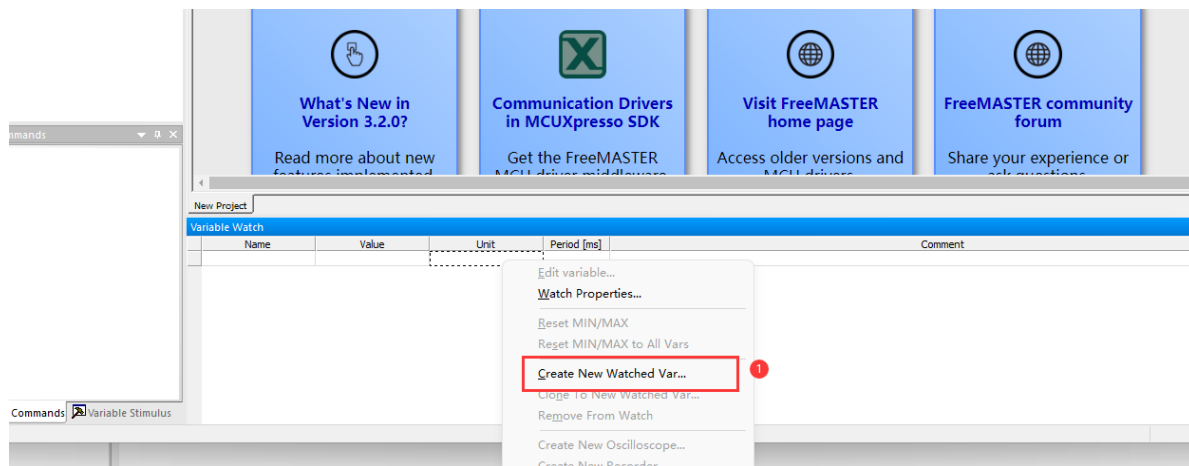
mmands

What's New in Version 3.2.0?

Read more about new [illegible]

Communication Drivers in MCUXpresso SDK

Get the FreeMASTER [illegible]

Visit FreeMASTER home page

Access older versions and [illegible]

FreeMASTER community forum

Share your experience or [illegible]

New Project

Variable Watch

| Name | Value | Unit | Period [ms] | Comment |
|---|---|---|---|---|
| | | | | |

Edit variable...
Watch Properties...
Reset MIN/MAX
Reset MIN/MAX to All Vars
Create New Watched Var...
1
Clone To New Watched Var...
Remove From Watch
Create New Oscilloscope...
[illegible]

Commands
Variable Stimulus